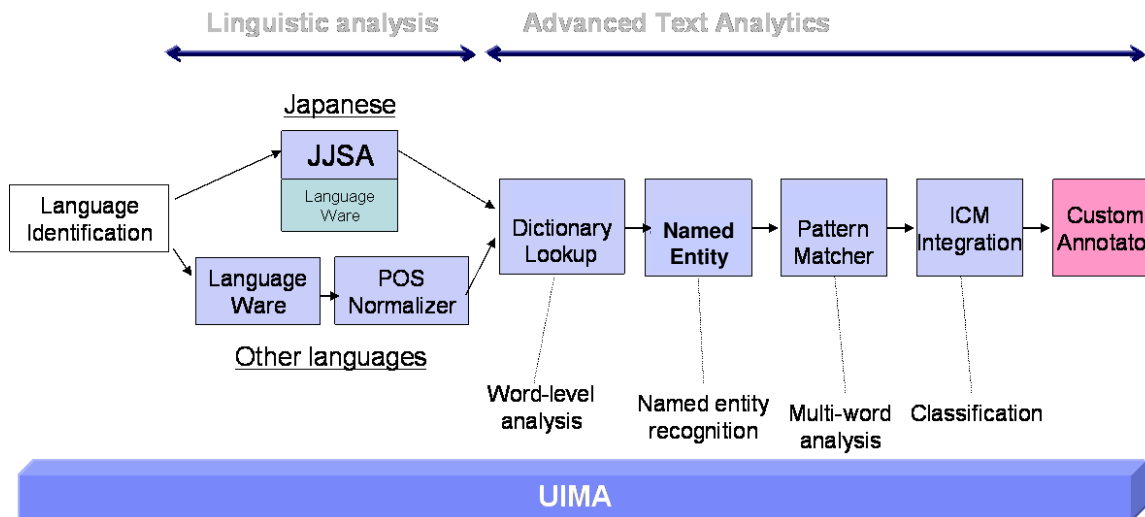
Linguistic analysis

Advanced Text Analytics

Japanese

JJSA

Language Ware

Language Identification

Language Ware

POS Normalizer

Other languages

Dictionary Lookup

Named Entity

Pattern Matcher

ICM Integration

Custom Annotato

Word-level analysis

Named entity recognition

Multi-word analysis

Classification

UIMA